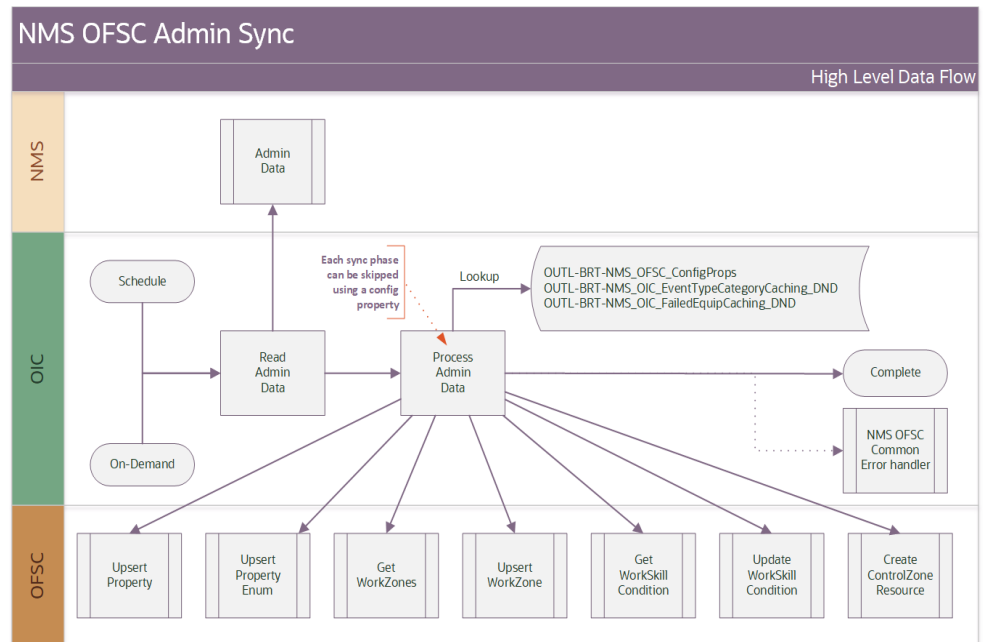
NMS OFSC Admin Sync

High Level Data Flow

NMS

Admin Data

OIC

Schedule

On-Demand

Read Admin Data

Each sync phase can be skipped using a config property

Lookup

Process Admin Data

OUTL-BRT-NMS_OFSC_ConfigProps
OUTL-BRT-NMS_OIC_EventTypeCategoryCaching_DND
OUTL-BRT-NMS_OIC_FailedEquipCaching_DND

Complete

NMS OFSC Common Error handler

OFSC

Upsert Property

Upsert Property Enum

Get WorkZones

Upsert WorkZone

Get WorkSkill Condition

Update WorkSkill Condition

Create ControlZone Resource